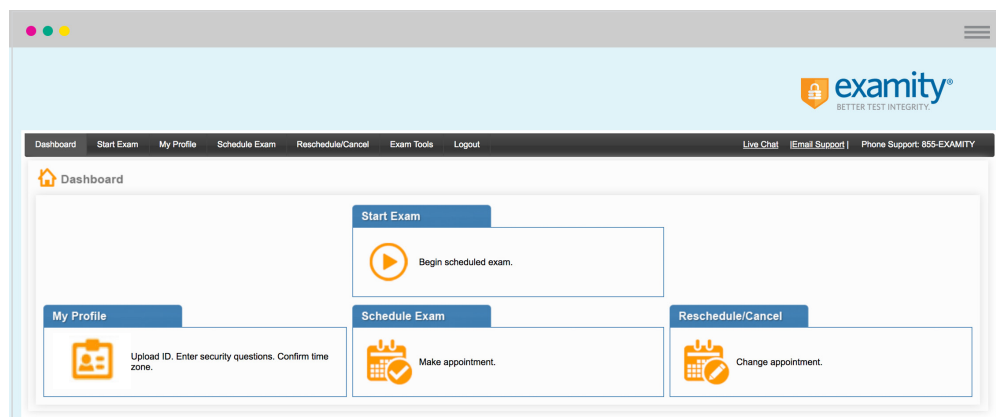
examity®
BETTER TEST INTEGRITY.

Dashboard Start Exam My Profile Schedule Exam Reschedule/Cancel Exam Tools Logout

Live Chat |Email Support | Phone Support: 855-EXAMITY

Dashboard

Start Exam

Begin scheduled exam.

My Profile

Upload ID. Enter security questions. Confirm time zone.

Schedule Exam

Make appointment.

Reschedule/Cancel

Change appointment.